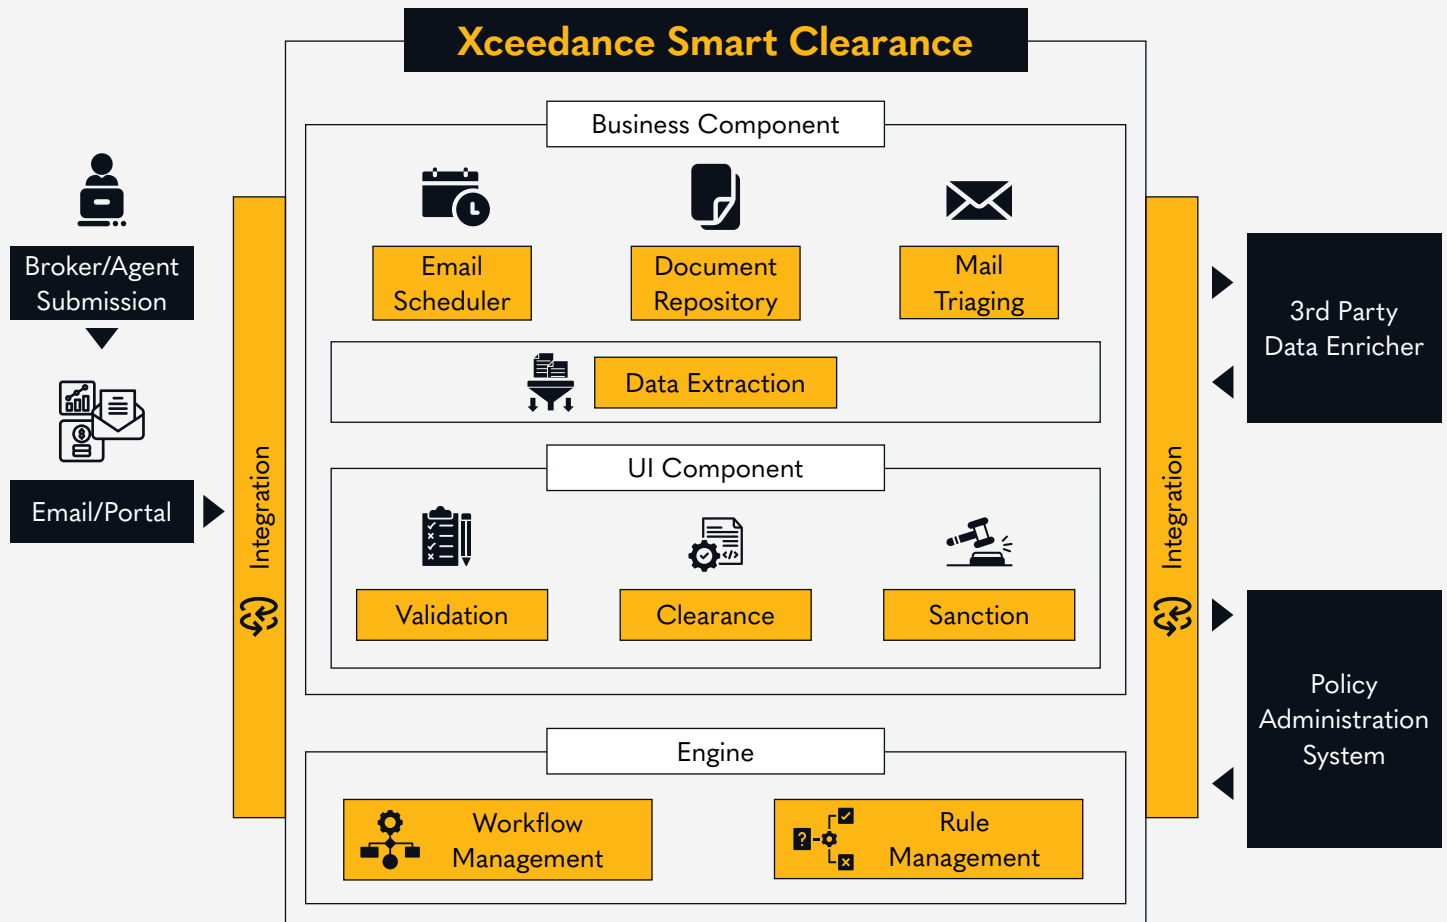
Xceedance Smart Clearance

Broker/Agent Submission

Email/Portal

Integration

Business Component

Email Scheduler

Document Repository

Mail Triaging

Data Extraction

UI Component

Validation

Clearance

Sanction

Engine

Workflow Management

Rule Management

Integration

3rd Party Data Enricher

Policy Administration System